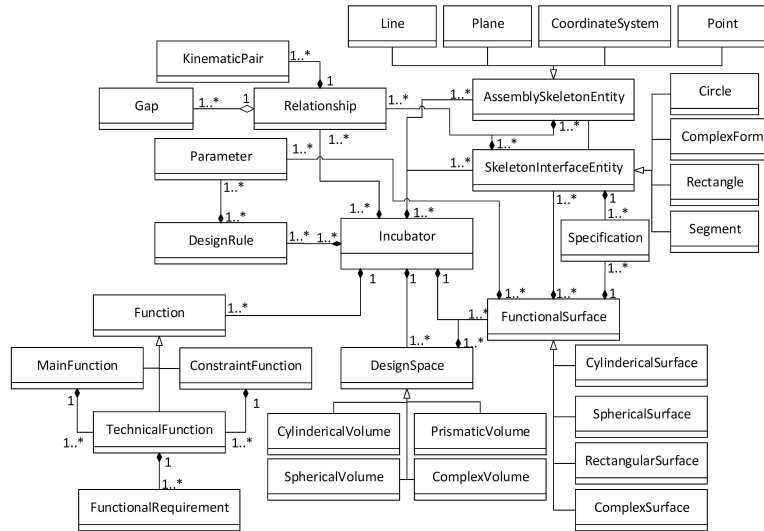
Line
Plane
CoordinateSystem
Point
KinematicPair
1..*
1
Gap
1..*
1
Relationship
1..*
1..*
AssemblySkeletonEntity
1..*
1..*
Circle
ComplexForm
Parameter
1..*
1..*
1..*
SkeletonInterfaceEntity
Rectangle
1..*
1..*
1..*
1
1..*
1..*
Segment
DesignRule
1..*
1..*
Incubator
Specification
1..*
1
1
1
1..*
1..*
1
Function
1..*
1..*
FunctionalSurface
1..*
1..*
MainFunction
ConstraintFunction
DesignSpace
CylindericalSurface
1
1
SphericalSurface
TechnicalFunction
CylindericalVolume
PrismaticVolume
1..*
1..*
1
RectangularSurface
SphericalVolume
ComplexVolume
1..*
FunctionalRequirement
ComplexSurface